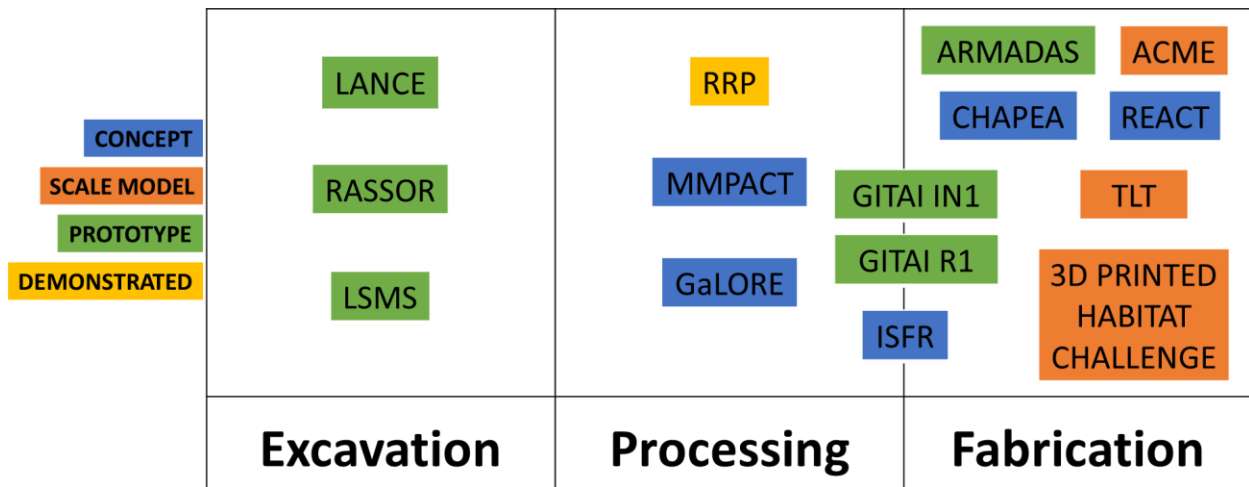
CONCEPT
SCALE MODEL
PROTOTYPE
DEMONSTRATED

LANCE
RASSOR
LSMS

RRP
MMPACT
GaLORE

GITAI IN1
GITAI R1
ISFR

ARMADAS
ACME
CHAPEA
REACT
TLT
3D PRINTED HABITAT CHALLENGE

Excavation
Processing
Fabrication